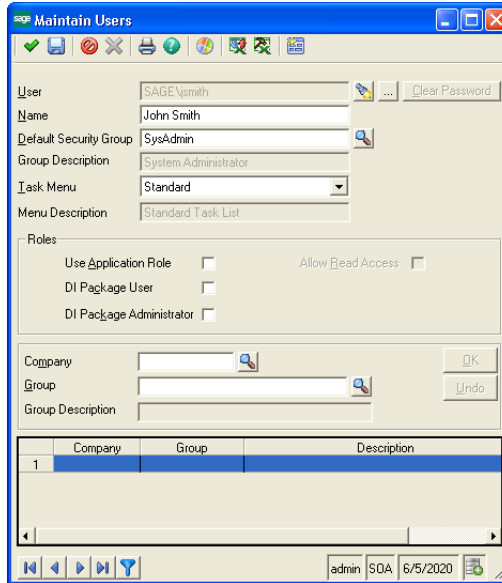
sage Maintain Users

User SAGE\jsmith ... Clear Password
Name John Smith
Default Security Group SysAdmin
Group Description System Administrator
Task Menu Standard
Menu Description Standard Task List

Roles
Use Application Role
Allow Read Access
DI Package User
DI Package Administrator

Company
Group
Group Description
OK
Undo

| | Company | Group | Description |
|---|---|---|---|
| 1 | | | |

admin SOA 6/5/2020